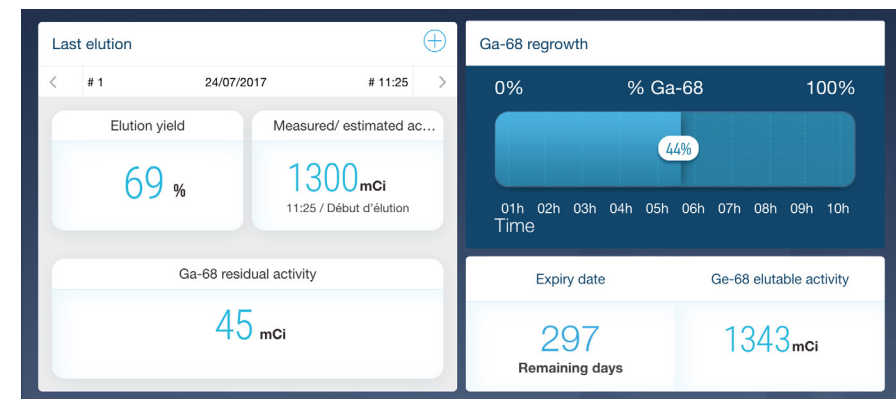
Last elution

# 1 24/07/2017 # 11:25

Elution yield

69 %

Measured/ estimated ac…

1300mCi

11:25 / Début d'élution

Ga-68 residual activity

45 mCi

Ga-68 regrowth

0% % Ga-68 100%

44%

01h 02h 03h 04h 05h 06h 07h 08h 09h 10h

Time

Expiry date

297

Remaining days

Ge-68 elutable activity

1343mCi